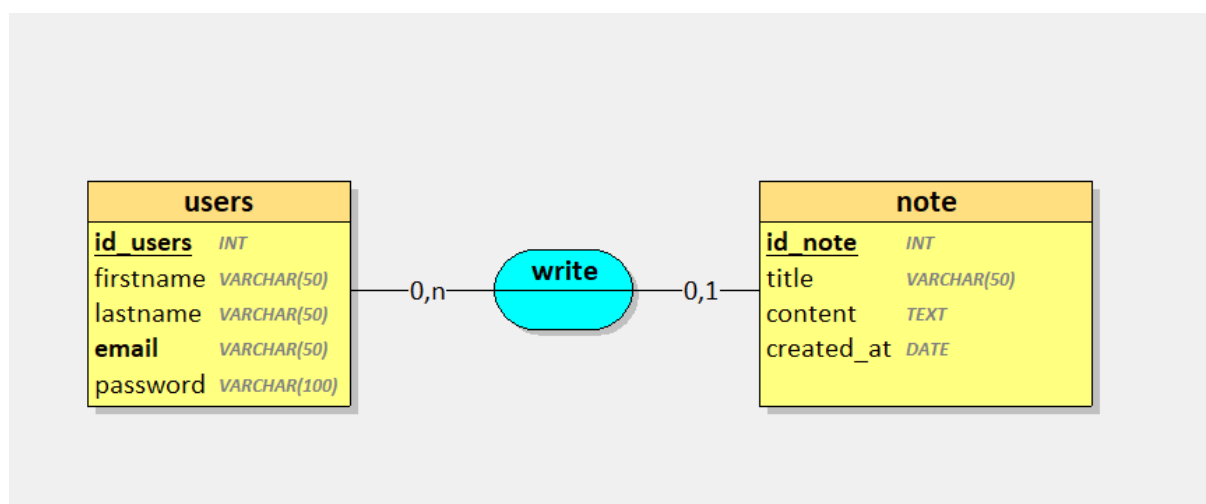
users

| id_users | INT |
|---|---|
| firstname | VARCHAR(50) |
| lastname | VARCHAR(50) |
| email | VARCHAR(50) |
| password | VARCHAR(100) |

0,n

write

0,1

note

| id_note | INT |
|---|---|
| title | VARCHAR(50) |
| content | TEXT |
| created_at | DATE |